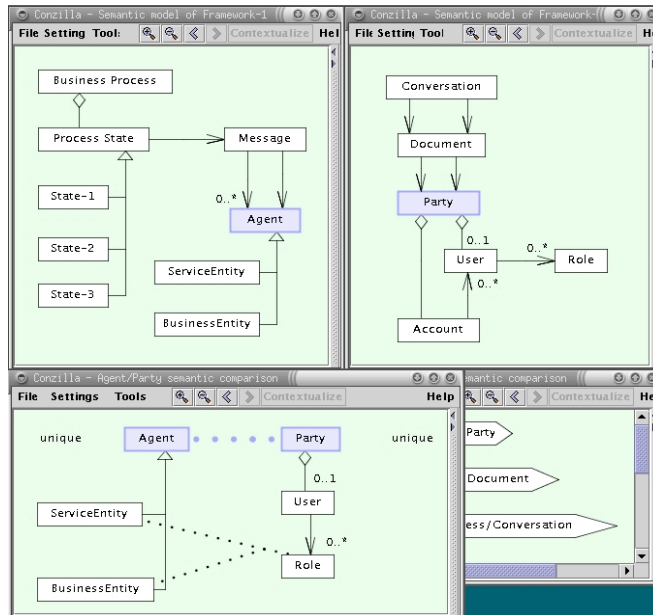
Conzilla - Semantic model of Framework-1
File Setting Tool
Contextualize
Hel
Business Process
Process State
Message
State-1
0..*
Agent
State-2
ServiceEntity
State-3
BusinessEntity

Conzilla - Semantic model of Framework-
File Setting Tool
Contextualize
He
Conversation
Document
Party
0..1
0..*
User
Role
0..*
Account

Conzilla - Agent/Party semantic comparison
File Settings Tools
Contextualize
Help
unique
Agent
Party
unique
0..1
User
ServiceEntity
0..*
Role
BusinessEntity

emantic comparison
Contextualize
He
Party
Document
ess/Conversation